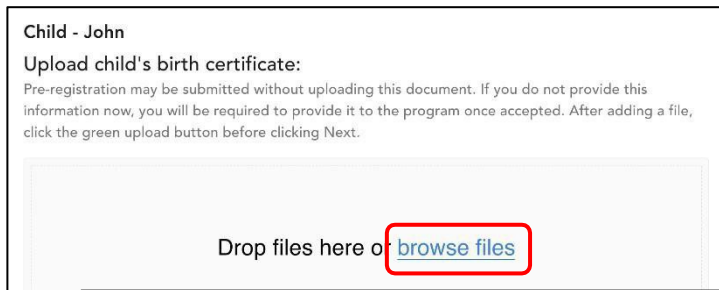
Child - John

Upload child's birth certificate:

Pre-registration may be submitted without uploading this document. If you do not provide this information now, you will be required to provide it to the program once accepted. After adding a file, click the green upload button before clicking Next.

Drop files here or browse files